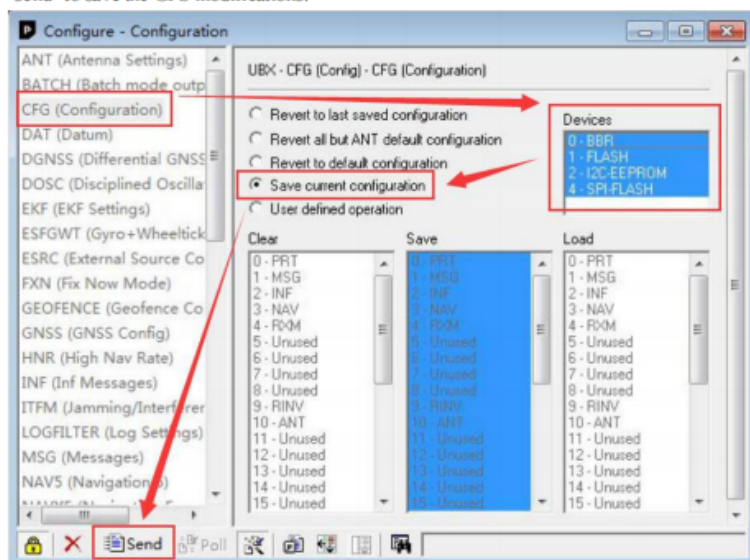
Configure - Configuration

ANT (Antenna Settings)
BATCH (Batch mode outp
CFG (Configuration)
DAT (Datum)
DGNSS (Differential GNSS
DOSC (Disciplined Oscilla
EKF (EKF Settings)
ESFGWT (Gyro+Wheeltick
ESRC (External Source Co
FXN (Fix Now Mode)
GEOFENCE (Geofence Co
GNSS (GNSS Config)
HNR (High Nav Rate)
INF (Inf Messages)
ITFM (Jamming/Interferer
LOGFILTER (Log Settings)
MSG (Messages)
NAV5 (Navigation 5)

UBX - CFG (Config) - CFG (Configuration)

Revert to last saved configuration
Revert all but ANT default configuration
Revert to default configuration
Save current configuration
User defined operation

Devices
0 - BBR
1 - FLASH
2 - I2C-EEPROM
4 - SPI-FLASH

| Clear | Save | Load |
|---|---|---|
| 0 - PRT | 0 - PRT | 0 - PRT |
| 1 - MSG | 1 - MSG | 1 - MSG |
| 2 - INF | 2 - INF | 2 - INF |
| 3 - NAV | 3 - NAV | 3 - NAV |
| 4 - RXM | 4 - RXM | 4 - RXM |
| 5 - Unused | 5 - Unused | 5 - Unused |
| 6 - Unused | 6 - Unused | 6 - Unused |
| 7 - Unused | 7 - Unused | 7 - Unused |
| 8 - Unused | 8 - Unused | 8 - Unused |
| 9 - RINV | 9 - RINV | 9 - RINV |
| 10 - ANT | 10 - ANT | 10 - ANT |
| 11 - Unused | 11 - Unused | 11 - Unused |
| 12 - Unused | 12 - Unused | 12 - Unused |
| 13 - Unused | 13 - Unused | 13 - Unused |
| 14 - Unused | 14 - Unused | 14 - Unused |
| 15 - Unused | 15 - Unused | 15 - Unused |

Send Poll